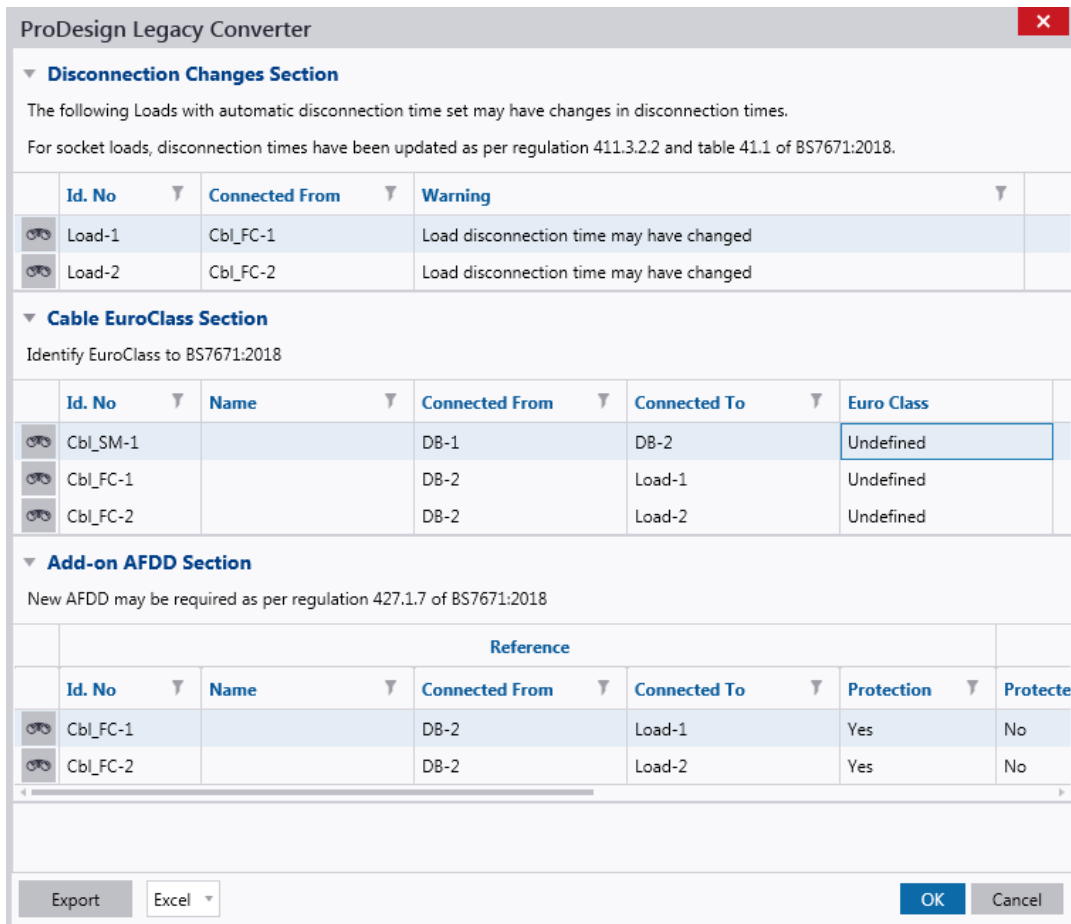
ProDesign Legacy Converter

Disconnection Changes Section

The following Loads with automatic disconnection time set may have changes in disconnection times.

For socket loads, disconnection times have been updated as per regulation 411.3.2.2 and table 41.1 of BS7671:2018.

| Id. No | Connected From | Warning |
|---|---|---|
| Load-1 | Cbl_FC-1 | Load disconnection time may have changed |
| Load-2 | Cbl_FC-2 | Load disconnection time may have changed |

Cable EuroClass Section

Identify EuroClass to BS7671:2018

| Id. No | Name | Connected From | Connected To | Euro Class |
|---|---|---|---|---|
| Cbl_SM-1 | | DB-1 | DB-2 | Undefined |
| Cbl_FC-1 | | DB-2 | Load-1 | Undefined |
| Cbl_FC-2 | | DB-2 | Load-2 | Undefined |

Add-on AFDD Section

New AFDD may be required as per regulation 427.1.7 of BS7671:2018

Reference

| Id. No | Name | Connected From | Connected To | Protection | Protecte |
|---|---|---|---|---|---|
| Cbl_FC-1 | | DB-2 | Load-1 | Yes | No |
| Cbl_FC-2 | | DB-2 | Load-2 | Yes | No |

Export Excel OK Cancel